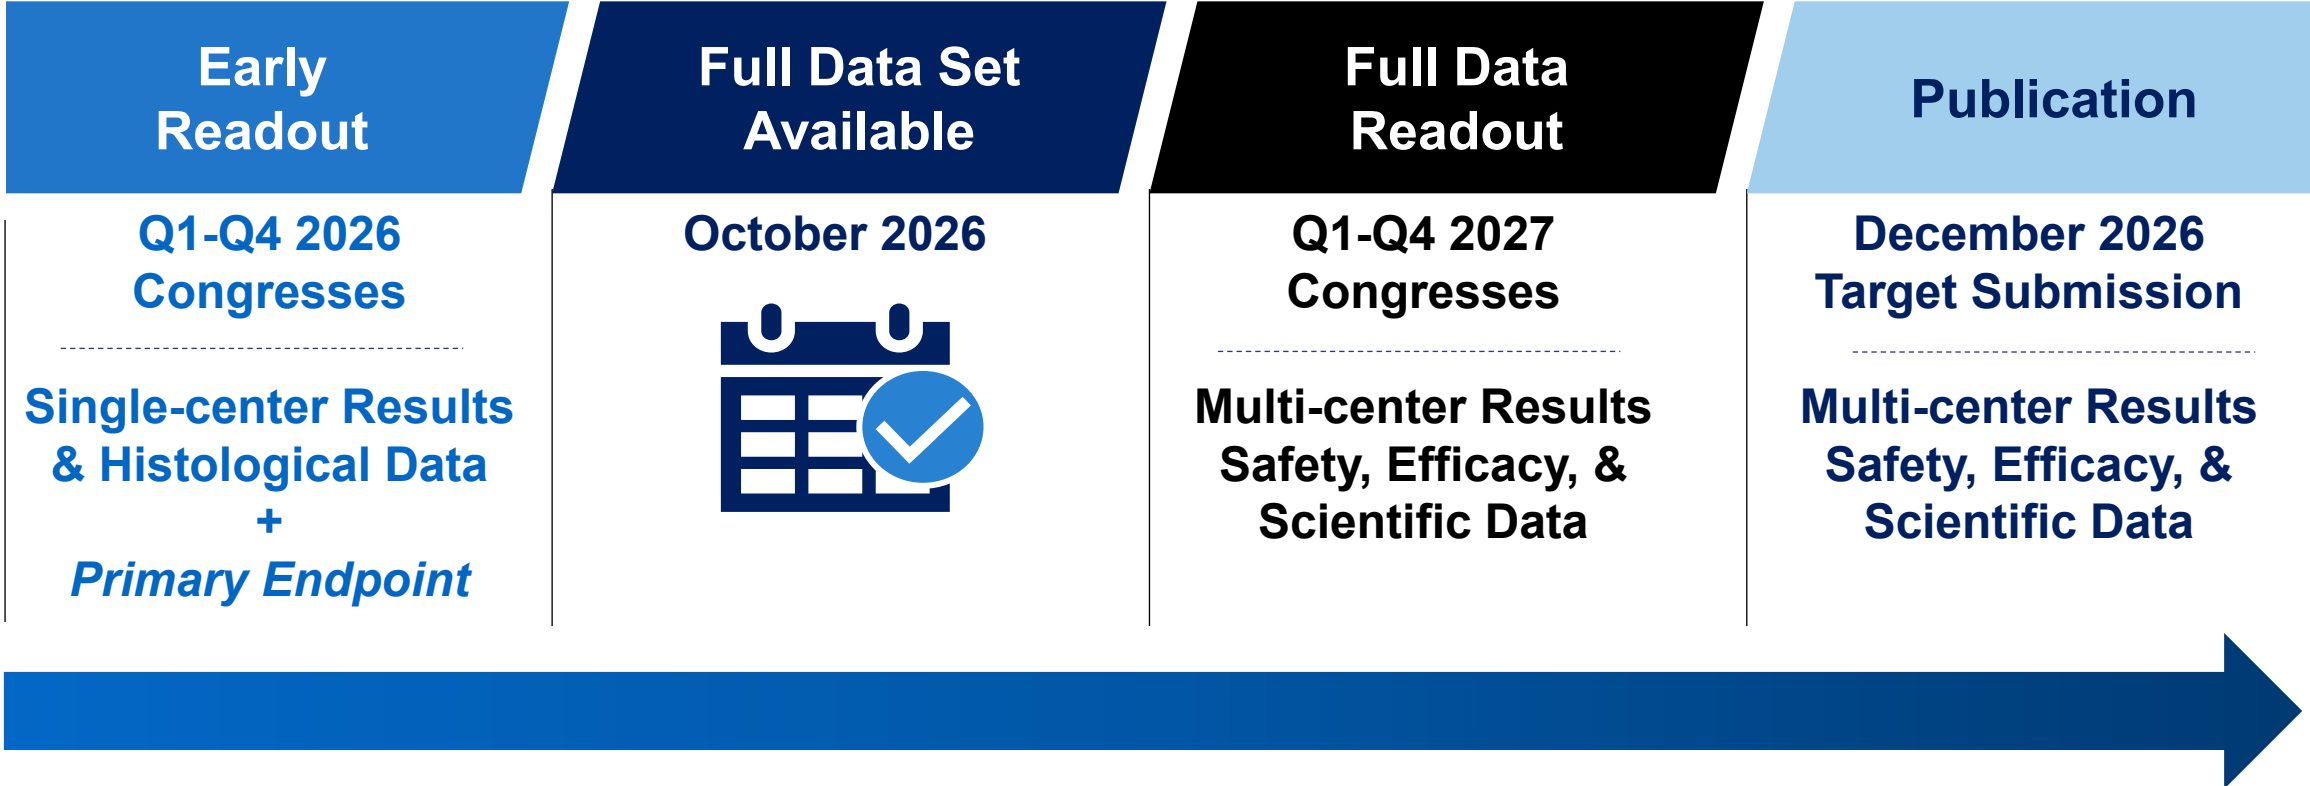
Early Readout

Q1-Q4 2026 Congresses

Single-center Results & Histological Data + *Primary Endpoint*

Full Data Set Available

October 2026

Full Data Readout

Q1-Q4 2027 Congresses

Multi-center Results Safety, Efficacy, & Scientific Data

Publication

December 2026 Target Submission

Multi-center Results Safety, Efficacy, & Scientific Data